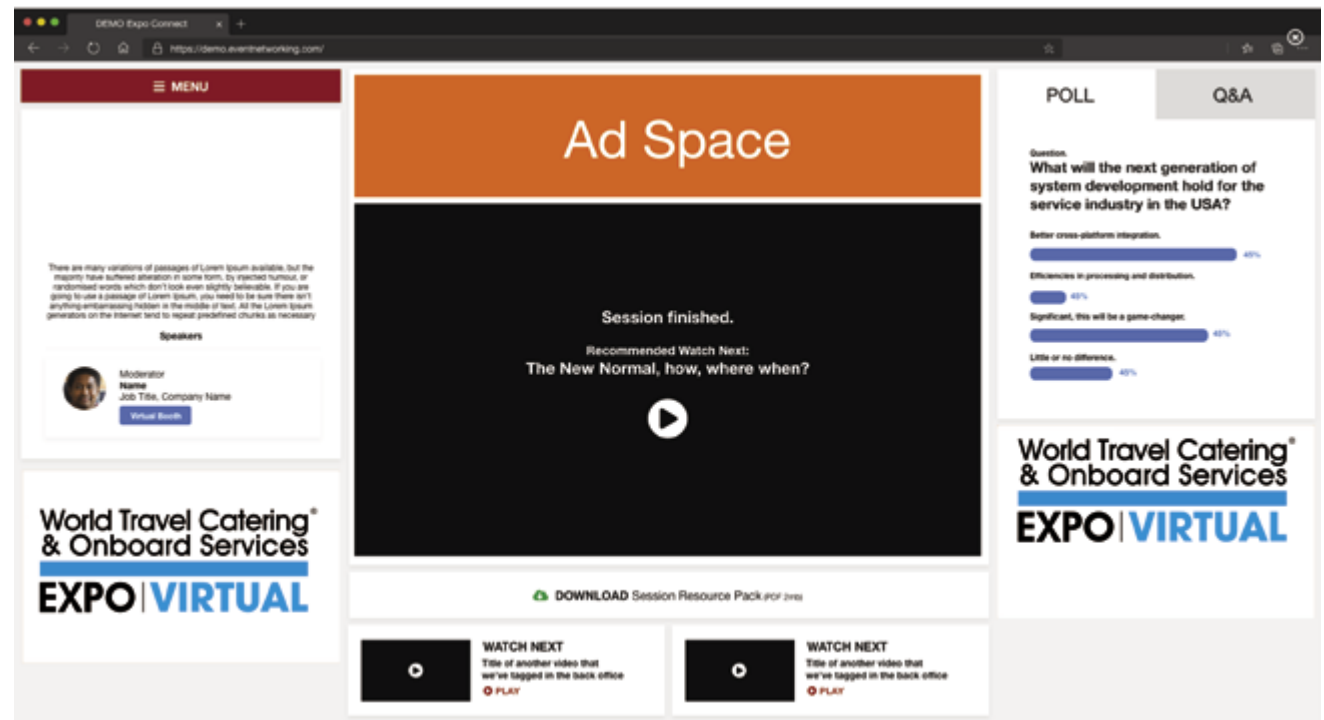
DEMO Expo Connect

https://demo.eventnetworking.com/

MENU

There are many variations of passages of Lorem Ipsum available, but the majority have suffered alteration in some form, by injected humour, or randomised words which don't look even slightly believable. If you are going to use a passage of Lorem Ipsum, you need to be sure there isn't anything embarrassing hidden in the middle of text. All the Lorem Ipsum generators on the Internet tend to repeat predefined chunks as necessary

Speakers

Moderator
Name
Job Title, Company Name
Virtual Booth

World Travel Catering® & Onboard Services
EXPO | VIRTUAL

Ad Space

Session finished.

Recommended Watch Next:
The New Normal, how, where when?

DOWNLOAD Session Resource Pack (PDF 2mb)

WATCH NEXT
Title of another video that we've tagged in the back office
PLAY

WATCH NEXT
Title of another video that we've tagged in the back office
PLAY

POLL

Q&A

Question.
What will the next generation of system development hold for the service industry in the USA?

Better cross-platform integration.
45%

Efficiencies in processing and distribution.
45%

Significant, this will be a game-changer.
45%

Little or no difference.
45%

World Travel Catering® & Onboard Services
EXPO | VIRTUAL